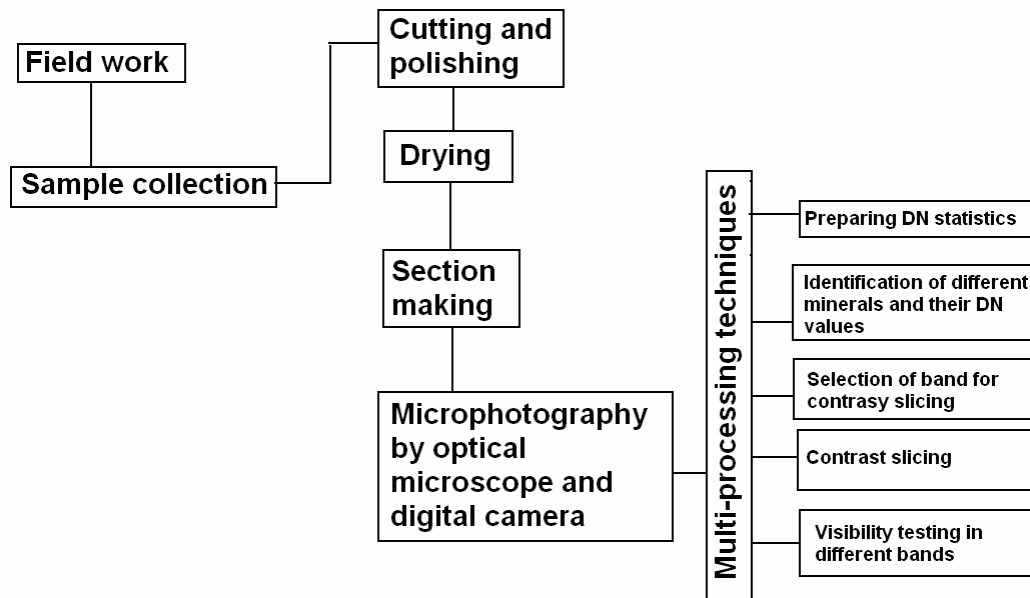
Field work

Sample collection

Cutting and polishing

Drying

Section making

Microphotography by optical microscope and digital camera

Multi-processing techniques

Preparing DN statistics

Identification of different minerals and their DN values

Selection of band for contrasy slicing

Contrast slicing

Visibility testing in different bands